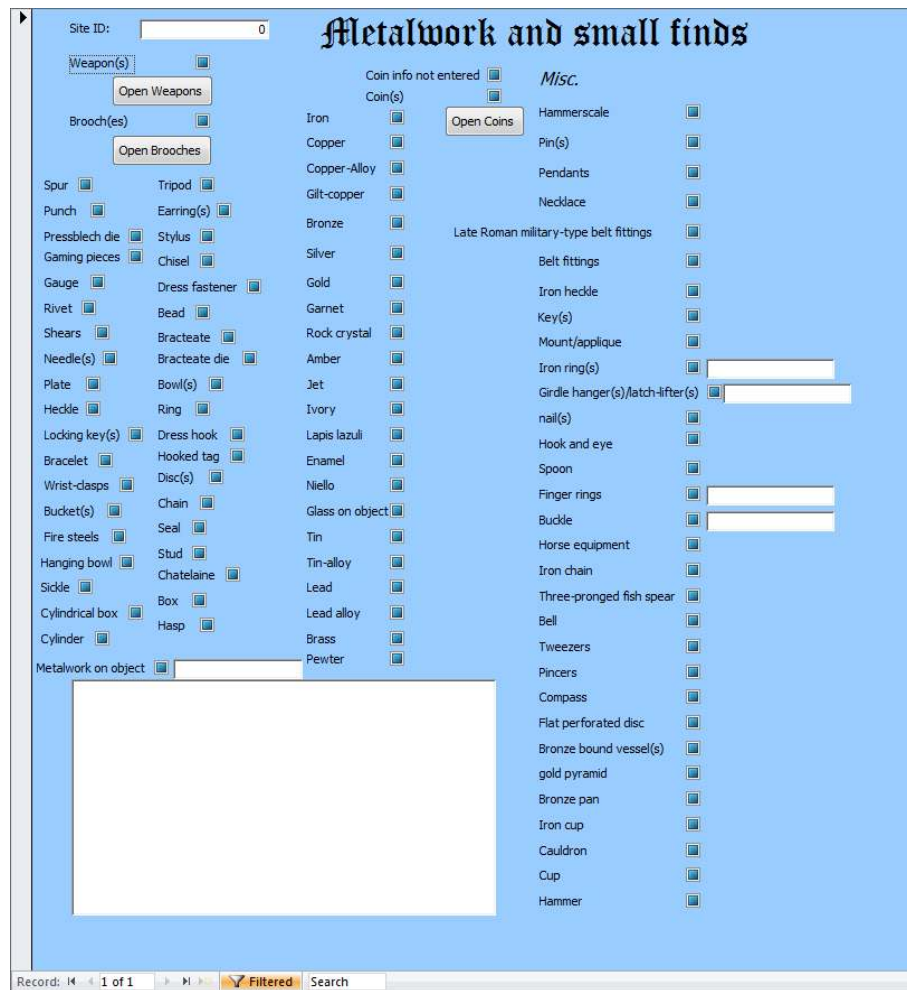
Site ID: 0

Metalwork and small finds

Weapon(s)
Open Weapons
Brooch(es)
Open Brooches

Spur
Punch
Pressblech die
Gaming pieces
Gauge
Rivet
Shears
Needle(s)
Plate
Heckle
Locking key(s)
Bracelet
Wrist-clasps
Bucket(s)
Fire steels
Hanging bowl
Sickle
Cylindrical box
Cylinder

Tripod
Earring(s)
Stylus
Chisel
Dress fastener
Bead
Bracteate
Bracteate die
Bowl(s)
Ring
Dress hook
Hooked tag
Disc(s)
Chain
Seal
Stud
Chatelaine
Box
Hasp

Metalwork on object

Coin info not entered
Coin(s)
Open Coins

Iron
Copper
Copper-Alloy
Gilt-copper
Bronze
Silver
Gold
Garnet
Rock crystal
Amber
Jet
Ivory
Lapis lazuli
Enamel
Niello
Glass on object
Tin
Tin-alloy
Lead
Lead alloy
Brass
Pewter

Misc.
Hammerscale
Pin(s)
Pendants
Necklace
Late Roman military-type belt fittings
Belt fittings
Iron heckle
Key(s)
Mount/applique
Iron ring(s)
Girdle hanger(s)/latch-lifter(s)
nail(s)
Hook and eye
Spoon
Finger rings
Buckle
Horse equipment
Iron chain
Three-pronged fish spear
Bell
Tweezers
Pincers
Compass
Flat perforated disc
Bronze bound vessel(s)
gold pyramid
Bronze pan
Iron cup
Cauldron
Cup
Hammer

Record: 1 of 1 Filtered Search